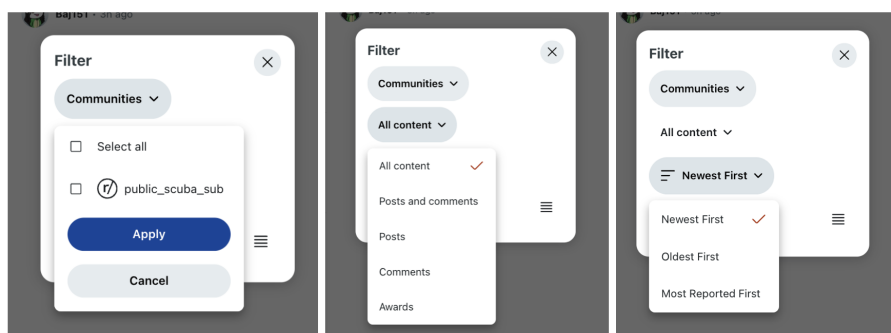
Baj151 • 3h ago

Filter

Communities

Select all

public_scuba_sub

Apply

Cancel

Filter

Communities

All content

All content

Posts and comments

Posts

Comments

Awards

Filter

Communities

All content

Newest First

Newest First

Oldest First

Most Reported First